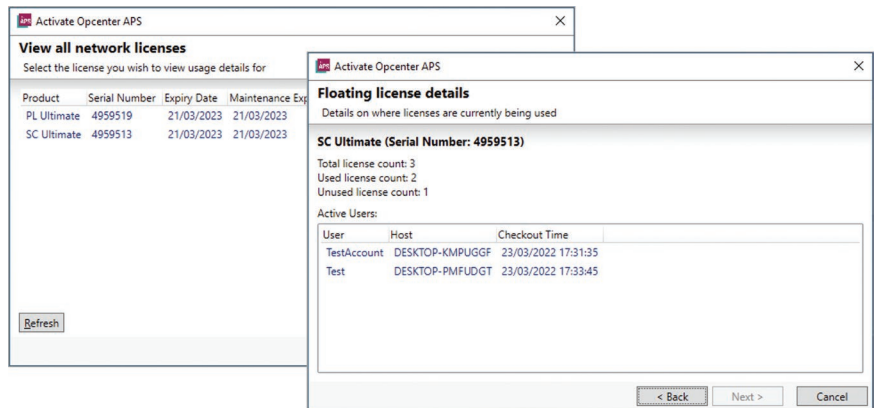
Activate Opcenter APS

View all network licenses

Select the license you wish to view usage details for

| Product | Serial Number | Expiry Date | Maintenance Exp |
|---|---|---|---|
| PL Ultimate | 4959519 | 21/03/2023 | 21/03/2023 |
| SC Ultimate | 4959513 | 21/03/2023 | 21/03/2023 |

Refresh

Activate Opcenter APS

Floating license details

Details on where licenses are currently being used

SC Ultimate (Serial Number: 4959513)

Total license count: 3
Used license count: 2
Unused license count: 1

Active Users:

| User | Host | Checkout Time |
|---|---|---|
| TestAccount | DESKTOP-KMPUGGF | 23/03/2022 17:31:35 |
| Test | DESKTOP-PMFUDGT | 23/03/2022 17:33:45 |

< Back Next > Cancel